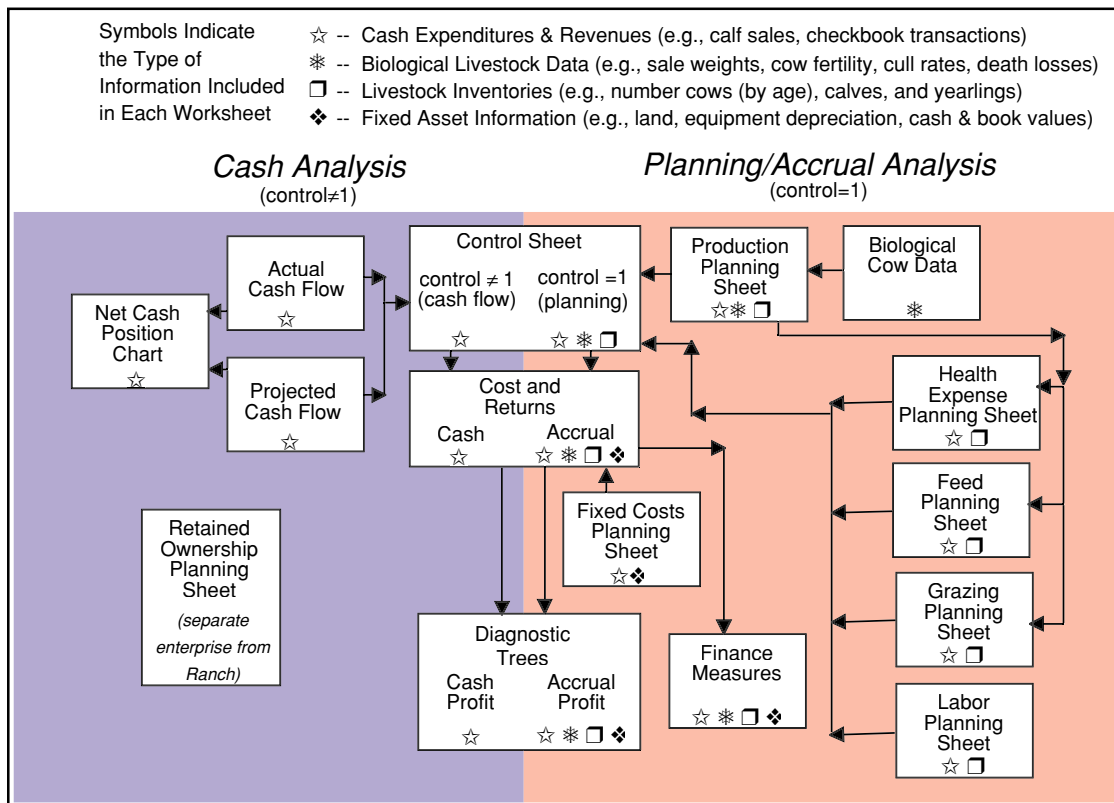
Symbols Indicate the Type of Information Included in Each Worksheet

☆ -- Cash Expenditures & Revenues (e.g., calf sales, checkbook transactions)
❋ -- Biological Livestock Data (e.g., sale weights, cow fertility, cull rates, death losses)
❒ -- Livestock Inventories (e.g., number cows (by age), calves, and yearlings)
❖ -- Fixed Asset Information (e.g., land, equipment depreciation, cash & book values)

Cash Analysis
(control≠1)

Planning/Accrual Analysis
(control=1)

Net Cash Position Chart ☆

Actual Cash Flow ☆

Projected Cash Flow ☆

Control Sheet
control ≠ 1 (cash flow) ☆
control =1 (planning) ☆ ❋ ❒

Production Planning Sheet ☆❋ ❒

Biological Cow Data ❋

Cost and Returns
Cash ☆
Accrual ☆ ❋ ❒ ❖

Health Expense Planning Sheet ☆ ❒

Feed Planning Sheet ☆ ❒

Fixed Costs Planning Sheet ☆❖

Retained Ownership Planning Sheet
(separate enterprise from Ranch)

Grazing Planning Sheet ☆ ❒

Diagnostic Trees
Cash Profit ☆
Accrual Profit ☆ ❋ ❒ ❖

Finance Measures ☆ ❋ ❒ ❖

Labor Planning Sheet ☆ ❒